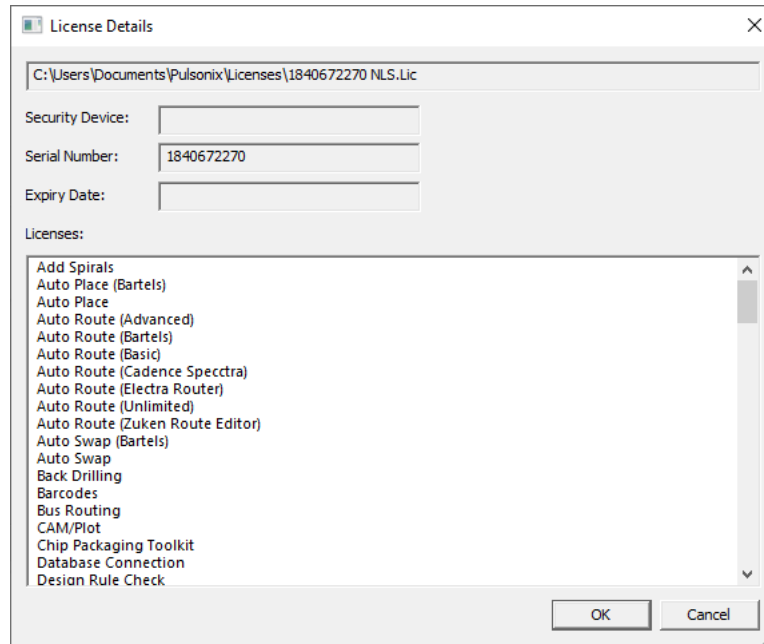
License Details

C:\Users\Documents\Pulsonix\Licenses\1840672270 NLS.Lic

Security Device:

Serial Number: 1840672270

Expiry Date:

Licenses:

Add Spirals
Auto Place (Bartels)
Auto Place
Auto Route (Advanced)
Auto Route (Bartels)
Auto Route (Basic)
Auto Route (Cadence Specctra)
Auto Route (Electra Router)
Auto Route (Unlimited)
Auto Route (Zuken Route Editor)
Auto Swap (Bartels)
Auto Swap
Back Drilling
Barcodes
Bus Routing
CAM/Plot
Chip Packaging Toolkit
Database Connection
Design Rule Check

OK Cancel